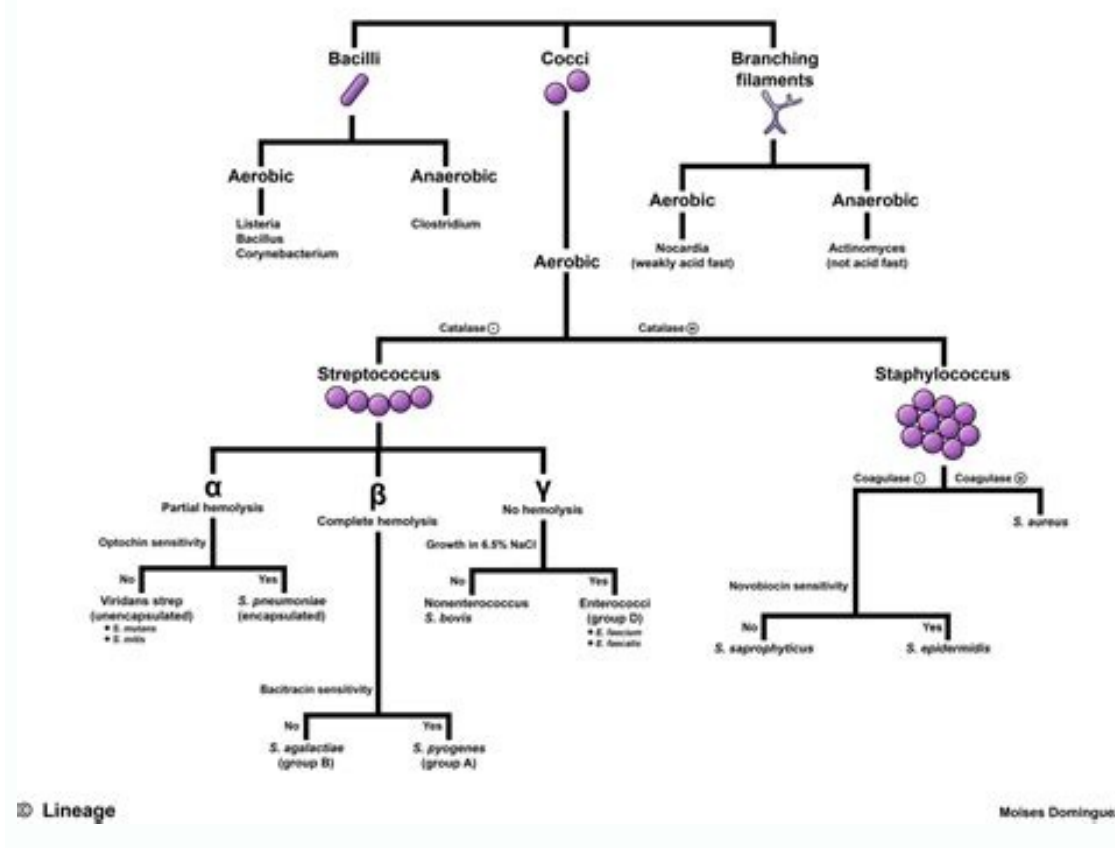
Bacilli

Cocci

Branching filaments

Aerobic

Listeria
Bacillus
Corynebacterium

Anaerobic

Clostridium

Aerobic

Nocardia
(weakly acid fast)

Anaerobic

Actinomyces
(not acid fast)

Aerobic

Catalase ⊖

Catalase ⊕

Streptococcus

Staphylococcus

α
Partial hemolysis

Optochin sensitivity

No
Viridans strep
(unencapsulated)
• S. mutans
• S. mitis

Yes
S. pneumoniae
(encapsulated)

β
Complete hemolysis

Bacitracin sensitivity

No
S. agalactiae
(group B)

Yes
S. pyogenes
(group A)

γ
No hemolysis

Growth in 6.5% NaCl

No
Nonenterococcus
S. bovis

Yes
Enterococci
(group D)
• E. faecium
• E. faecalis

Coagulase ⊖

Coagulase ⊕

S. aureus

Novobiocin sensitivity

No
S. saprophyticus

Yes
S. epidermidis

Lineage

Moises Domingue